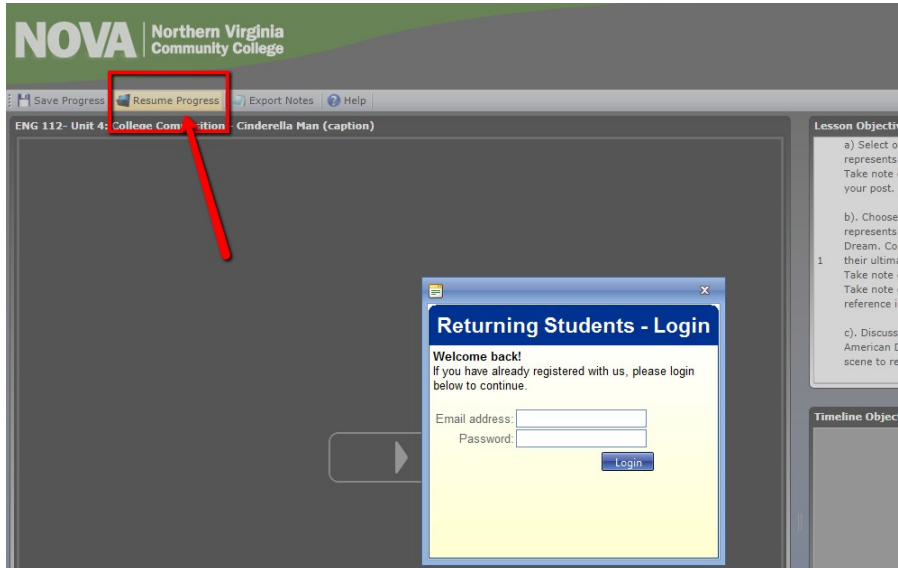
NOVA Northern Virginia Community College

Save Progress Resume Progress Export Notes Help

ENG 112- Unit 4: College Com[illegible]ition - Cinderella Man (caption)

Lesson Objectiv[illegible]

a) Select o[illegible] represents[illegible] Take note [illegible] your post.

b). Choose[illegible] represents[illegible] Dream. Co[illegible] their ultima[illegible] Take note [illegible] Take note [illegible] reference i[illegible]

1

c). Discuss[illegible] American D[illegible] scene to re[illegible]

Timeline Objec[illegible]

Returning Students - Login

Welcome back!
If you have already registered with us, please login below to continue.

Email address:
Password:
Login